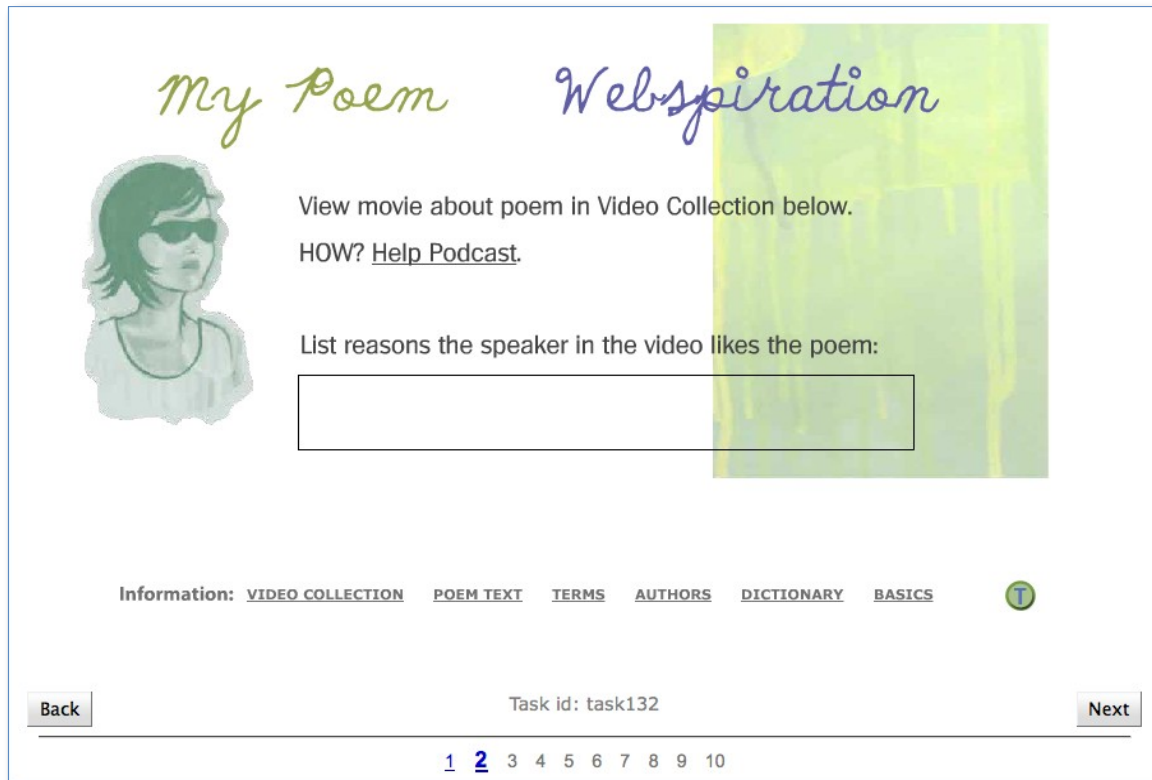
My Poem Webspiration

View movie about poem in Video Collection below.

HOW? Help Podcast.

List reasons the speaker in the video likes the poem:

Information: VIDEO COLLECTION POEM TEXT TERMS AUTHORS DICTIONARY BASICS T

Back

Task id: task132

Next

1 2 3 4 5 6 7 8 9 10